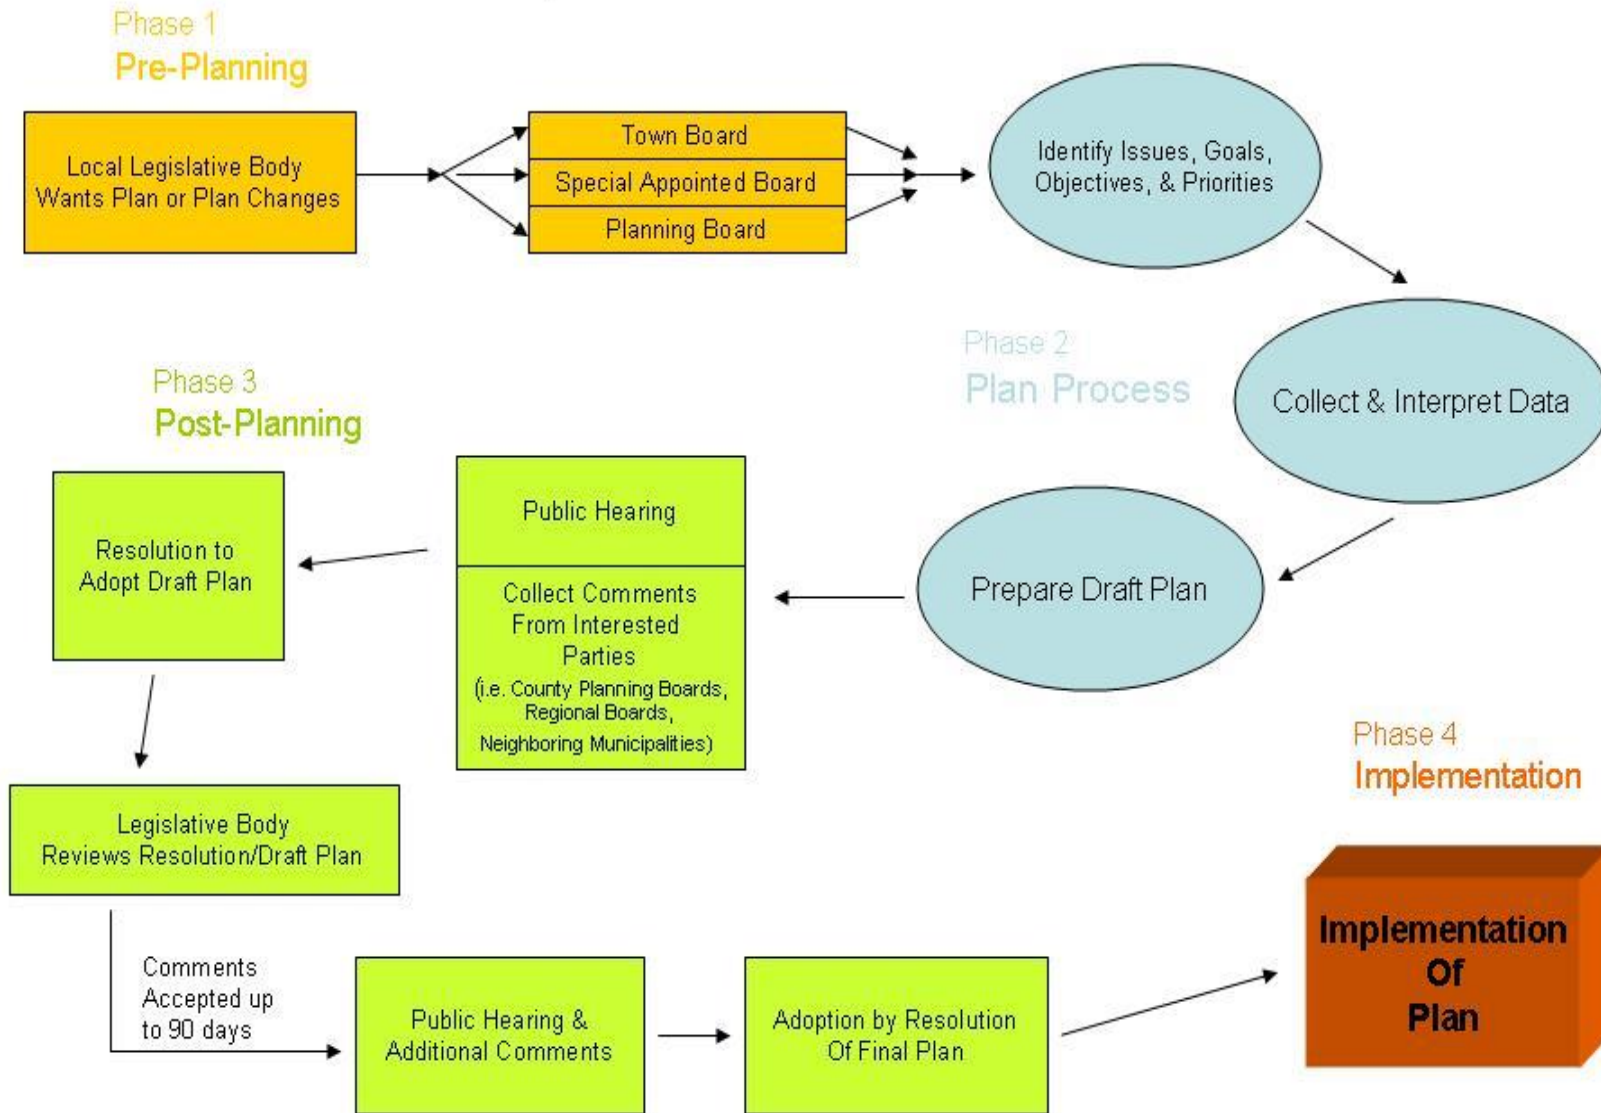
Phase 1
Pre-Planning

Local Legislative Body Wants Plan or Plan Changes

Town Board

Special Appointed Board

Planning Board

Identify Issues, Goals, Objectives, & Priorities

Phase 2
Plan Process

Collect & Interpret Data

Prepare Draft Plan

Phase 3
Post-Planning

Public Hearing

Collect Comments From Interested Parties
(i.e. County Planning Boards, Regional Boards, Neighboring Municipalities)

Resolution to Adopt Draft Plan

Legislative Body Reviews Resolution/Draft Plan

Comments Accepted up to 90 days

Public Hearing & Additional Comments

Adoption by Resolution Of Final Plan

Phase 4
Implementation

Implementation Of Plan